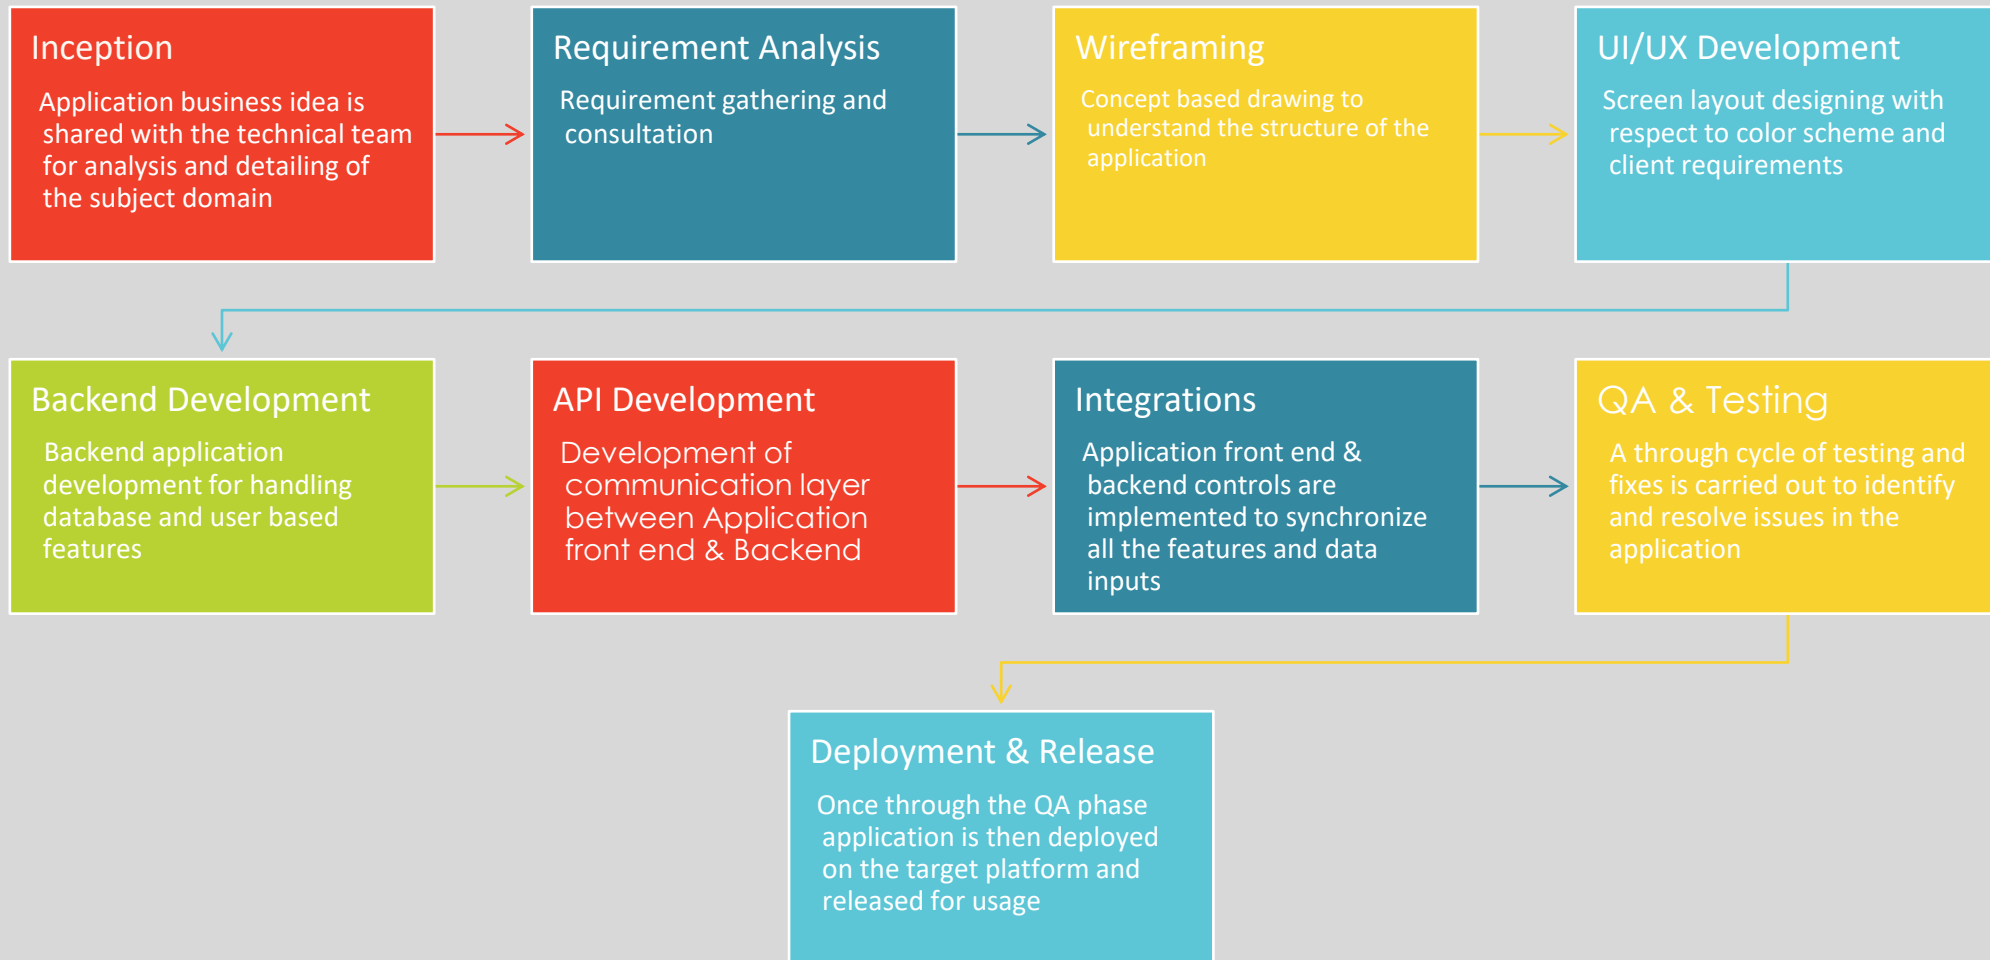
Inception

Application business idea is shared with the technical team for analysis and detailing of the subject domain

Requirement Analysis

Requirement gathering and consultation

Wireframing

Concept based drawing to understand the structure of the application

UI/UX Development

Screen layout designing with respect to color scheme and client requirements

Backend Development

Backend application development for handling database and user based features

API Development

Development of communication layer between Application front end & Backend

Integrations

Application front end & backend controls are implemented to synchronize all the features and data inputs

QA & Testing

A through cycle of testing and fixes is carried out to identify and resolve issues in the application

Deployment & Release

Once through the QA phase application is then deployed on the target platform and released for usage